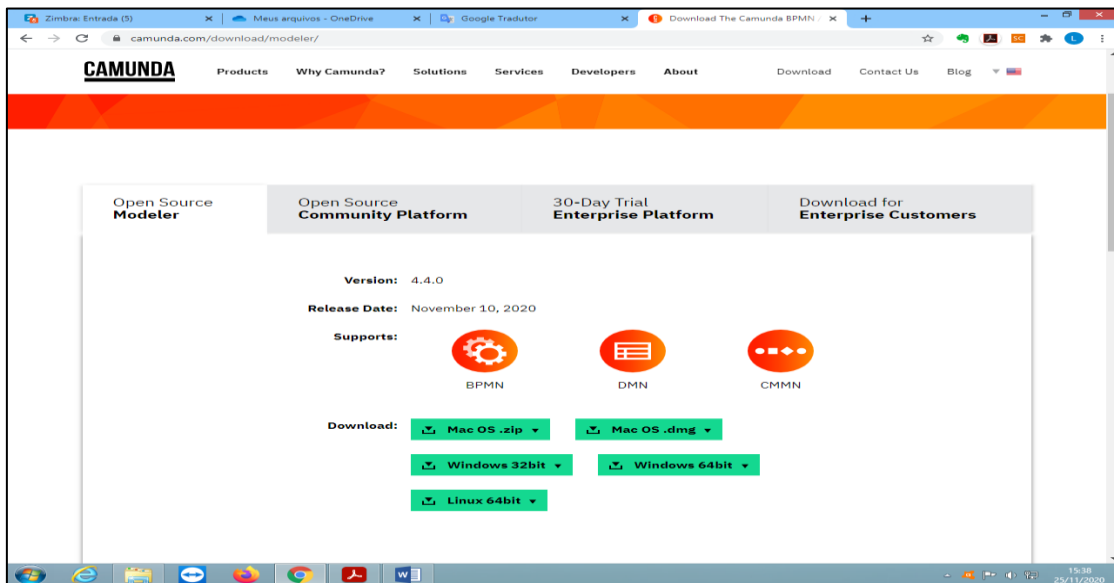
Zimbra: Entrada (5) ×
Meus arquivos - OneDrive ×
Google Tradutor ×
Download The Camunda BPMN ×
+

camunda.com/download/modeler/

CAMUNDA
Products
Why Camunda?
Solutions
Services
Developers
About
Download
Contact Us
Blog

Open Source
Modeler

Open Source
Community Platform

30-Day Trial
Enterprise Platform

Download for
Enterprise Customers

Version: 4.4.0

Release Date: November 10, 2020

Supports:

BPMN

DMN

CMMN

Download:
Mac OS .zip
Mac OS .dmg
Windows 32bit
Windows 64bit
Linux 64bit

15:38
25/11/2020